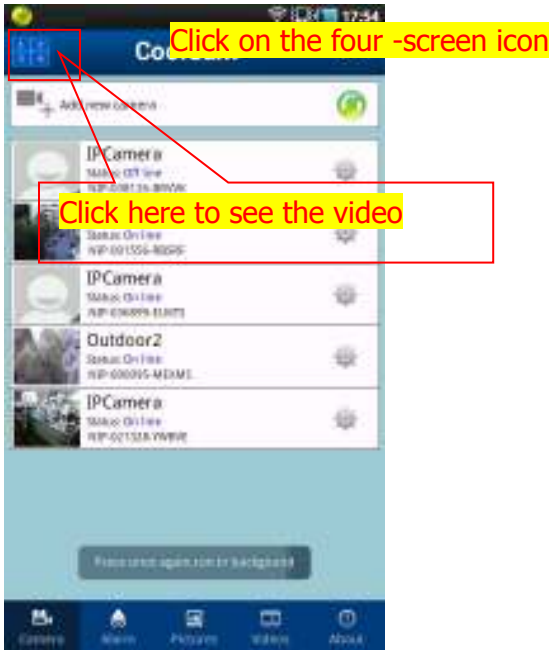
17:34

Coo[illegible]

Click on the four -screen icon

Add new camera

IPCamera
Status: Off line
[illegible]

Click here to see the video

Status: On line
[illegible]

IPCamera
Status: On line
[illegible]

Outdoor2
Status: On line
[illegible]

IPCamera
Status: On line
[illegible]

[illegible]

Camera
Alarm
Pictures
Videos
About